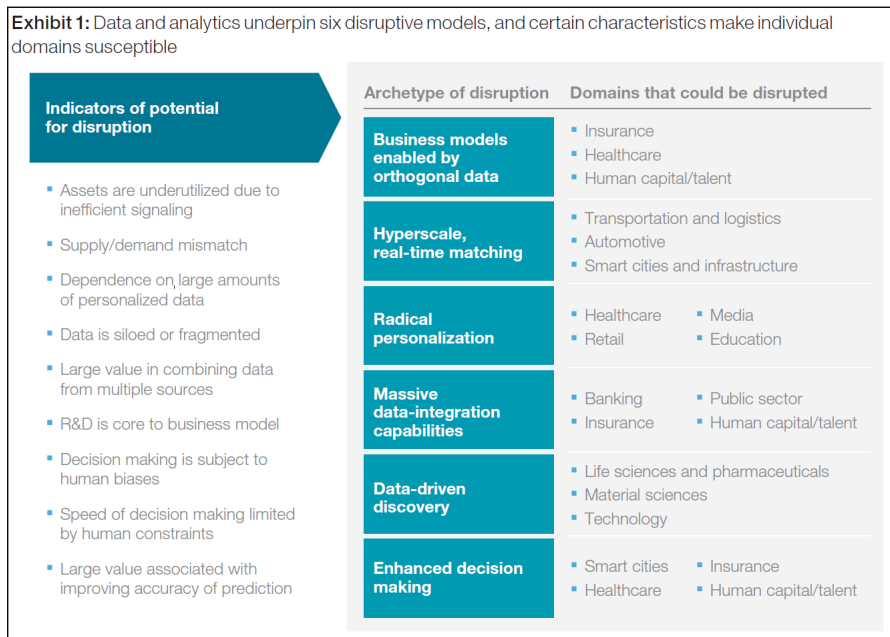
**Exhibit 1:** Data and analytics underpin six disruptive models, and certain characteristics make individual domains susceptible

Indicators of potential for disruption

- Assets are underutilized due to inefficient signaling
- Supply/demand mismatch
- Dependence on large amounts of personalized data
- Data is siloed or fragmented
- Large value in combining data from multiple sources
- R&D is core to business model
- Decision making is subject to human biases
- Speed of decision making limited by human constraints
- Large value associated with improving accuracy of prediction

| Archetype of disruption | Domains that could be disrupted |
|---|---|
| Business models enabled by orthogonal data | Insurance; Healthcare; Human capital/talent |
| Hyperscale, real-time matching | Transportation and logistics; Automotive; Smart cities and infrastructure |
| Radical personalization | Healthcare; Retail; Media; Education |
| Massive data-integration capabilities | Banking; Insurance; Public sector; Human capital/talent |
| Data-driven discovery | Life sciences and pharmaceuticals; Material sciences; Technology |
| Enhanced decision making | Smart cities; Healthcare; Insurance; Human capital/talent |